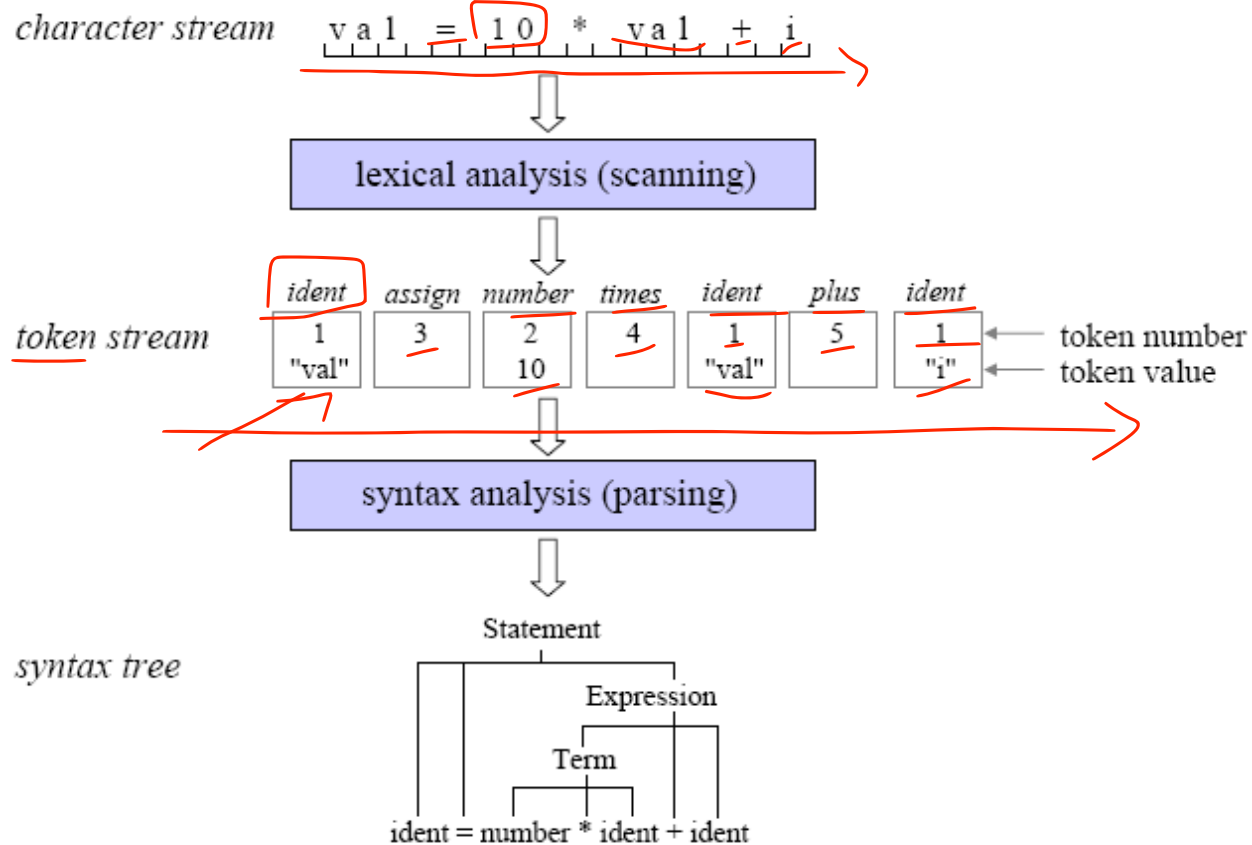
character stream v a l = 1 0 * v a l + i

lexical analysis (scanning)

token stream

| ident | assign | number | times | ident | plus | ident |
|---|---|---|---|---|---|---|
| 1 "val" | 3 | 2 10 | 4 | 1 "val" | 5 | 1 "i" |

token number
token value

syntax analysis (parsing)

syntax tree

Statement
Expression
Term
ident = number * ident + ident